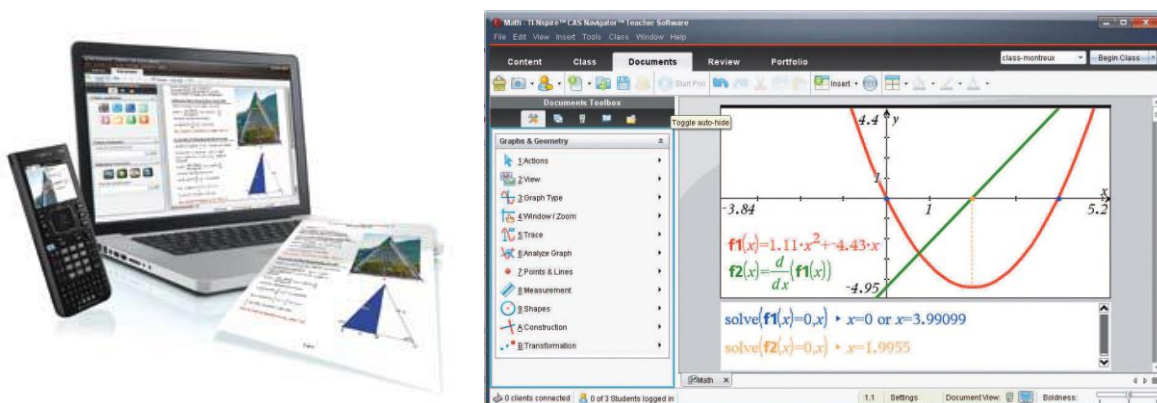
Math - TI-Nspire™ CAS Navigator™ Teacher Software
File Edit View Insert Tools Class Window Help

Content Class Documents Review Portfolio
class-montreux Begin Class

Start Poll Insert

Documents Toolbox
Toggle auto-hide

Graphs & Geometry
1:Actions
2:View
3:Graph Type
4:Window / Zoom
5:Trace
6:Analyze Graph
7:Points & Lines
8:Measurement
9:Shapes
A:Construction
B:Transformation

4.4 y
1
x
-3.84
1
5.2
-4.95
$f1(x)=1.11 \cdot x^2+-4.43 \cdot x$
$f2(x)=\frac{d}{dx}(f1(x))$

solve$(f1(x)=0,x)$ ▸ $x=0$ or $x=3.99099$
solve$(f2(x)=0,x)$ ▸ $x=1.9955$

Math ×

0 clients connected 0 of 3 Students logged in 1.1 Settings Document View: Boldness: